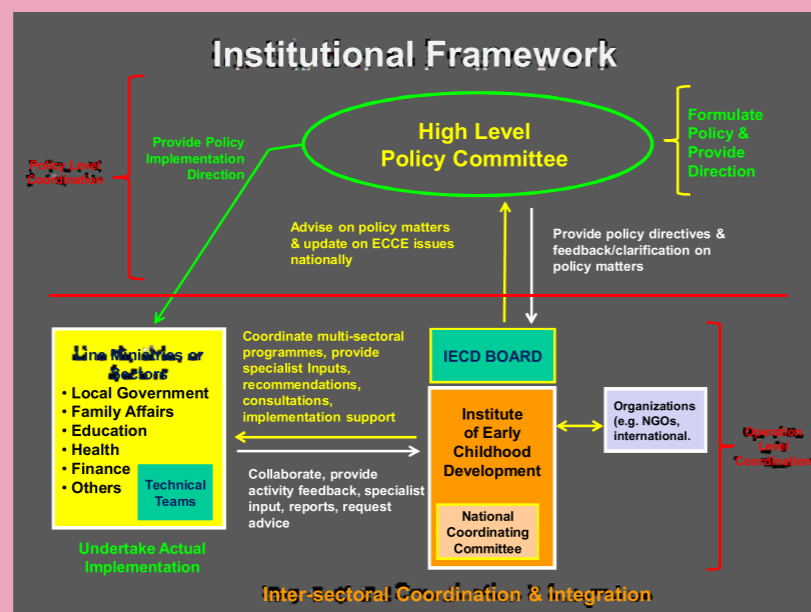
Institutional Framework

Policy Level Coordination

Provide Policy Implementation Direction

High Level Policy Committee

Formulate Policy & Provide Direction

Advise on policy matters & update on ECCE issues nationally

Provide policy directives & feedback/clarification on policy matters

Line Ministries or Sectors

- Local Government
- Family Affairs
- Education
- Health
- Finance
- Others

Technical Teams

Coordinate multi-sectoral programmes, provide specialist Inputs, recommendations, consultations, implementation support

Collaborate, provide activity feedback, specialist input, reports, request advice

IECD BOARD

Institute of Early Childhood Development

National Coordinating Committee

Organizations (e.g. NGOs, international.

Operational Level Coordination

Undertake Actual Implementation

Inter-sectoral Coordination & Integration